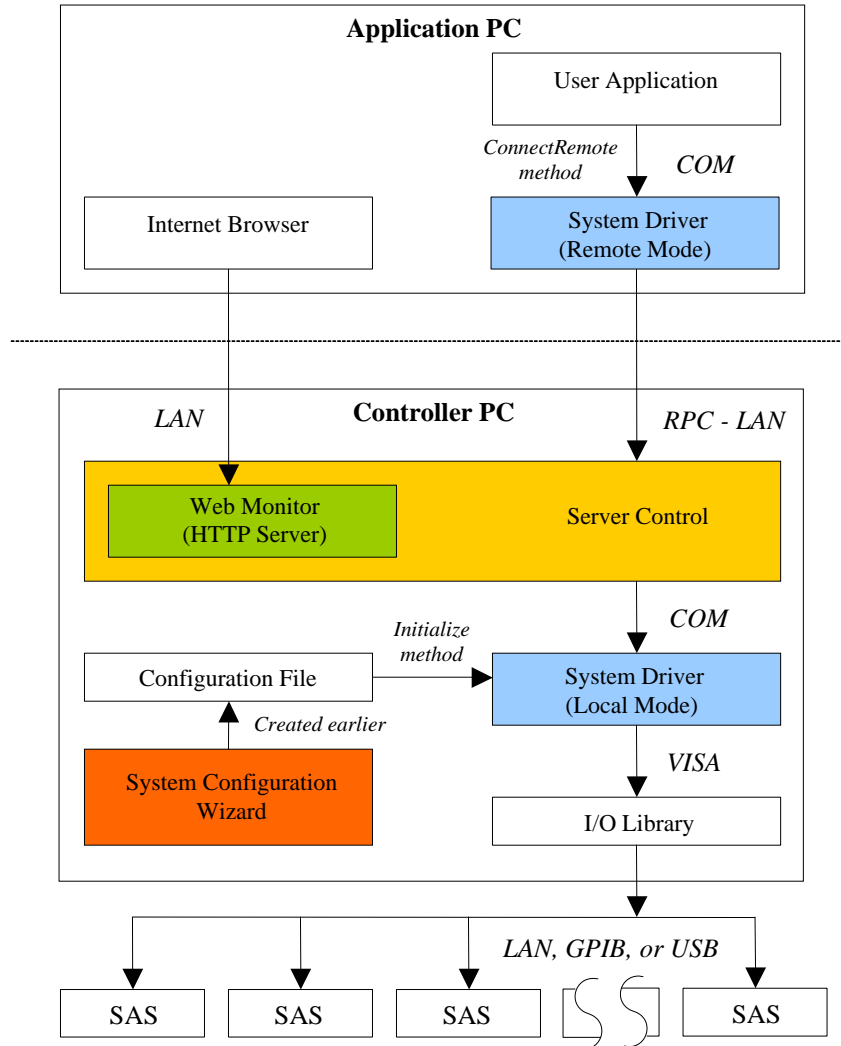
Application PC

User Application

ConnectRemote method

COM

Internet Browser

System Driver (Remote Mode)

LAN

Controller PC

RPC - LAN

Web Monitor (HTTP Server)

Server Control

COM

Initialize method

Configuration File

System Driver (Local Mode)

Created earlier

VISA

System Configuration Wizard

I/O Library

LAN, GPIB, or USB

SAS

SAS

SAS

SAS